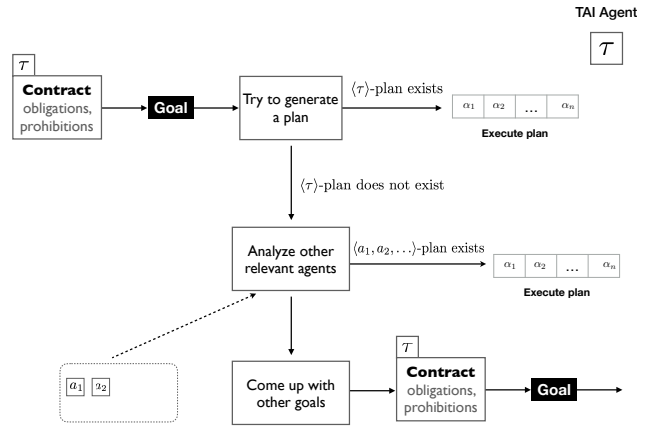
TAI Agent

$\mathcal{T}$

$\mathcal{T}$

Contract

obligations, prohibitions

Goal

Try to generate a plan

$\langle\tau\rangle$-plan exists

| $\alpha_1$ | $\alpha_2$ | ... | $\alpha_n$ |
|---|---|---|---|

Execute plan

$\langle\tau\rangle$-plan does not exist

Analyze other relevant agents

$\langle a_1, a_2, \ldots\rangle$-plan exists

| $\alpha_1$ | $\alpha_2$ | ... | $\alpha_n$ |
|---|---|---|---|

Execute plan

$a_1$ $a_2$

Come up with other goals

$\mathcal{T}$

Contract

obligations, prohibitions

Goal